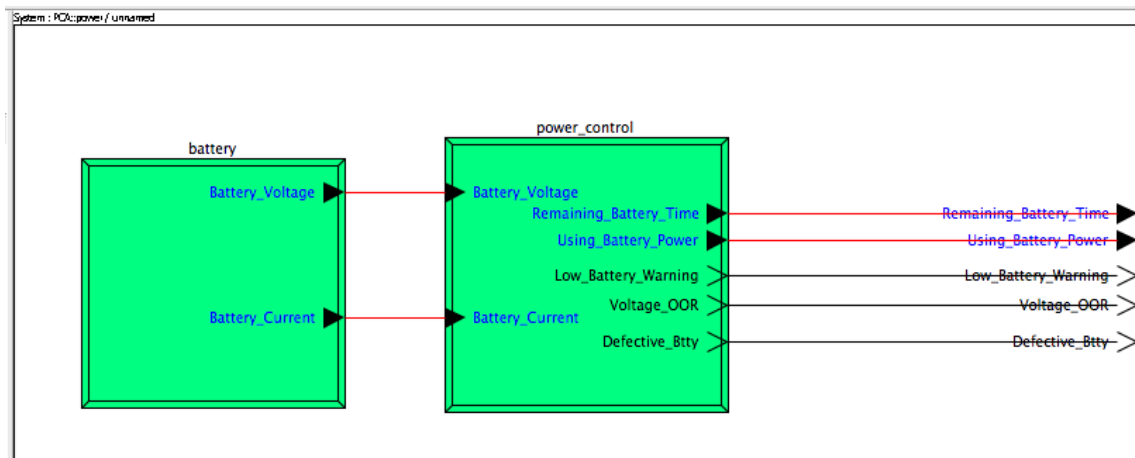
System : PCA::power / unnamed

battery

Battery_Voltage

Battery_Current

power_control

Battery_Voltage

Remaining_Battery_Time

Using_Battery_Power

Low_Battery_Warning

Voltage_OOR

Defective_Btty

Battery_Current

Remaining_Battery_Time

Using_Battery_Power

Low_Battery_Warning

Voltage_OOR

Defective_Btty